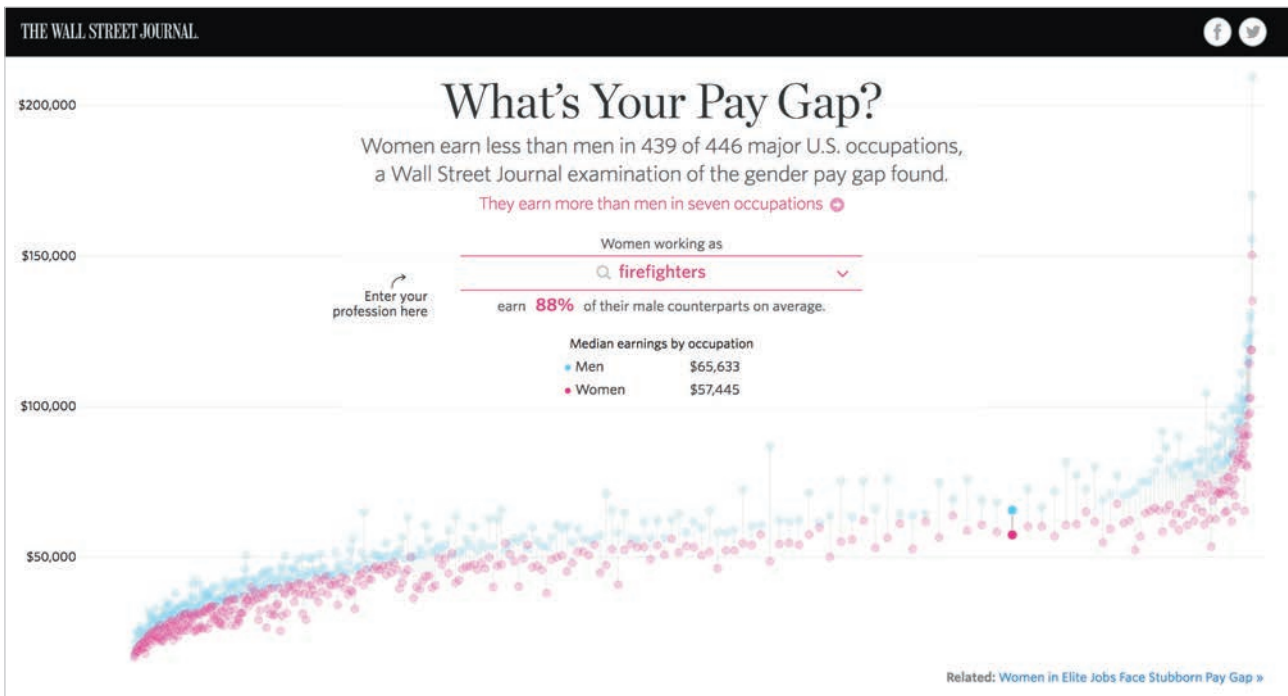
THE WALL STREET JOURNAL.

What's Your Pay Gap?

Women earn less than men in 439 of 446 major U.S. occupations, a Wall Street Journal examination of the gender pay gap found.

They earn more than men in seven occupations

Women working as

firefighters

earn 88% of their male counterparts on average.

Enter your profession here

Median earnings by occupation

| | |
|---|---|
| Men | $65,633 |
| Women | $57,445 |

$200,000

$150,000

$100,000

$50,000

Related: Women in Elite Jobs Face Stubborn Pay Gap »